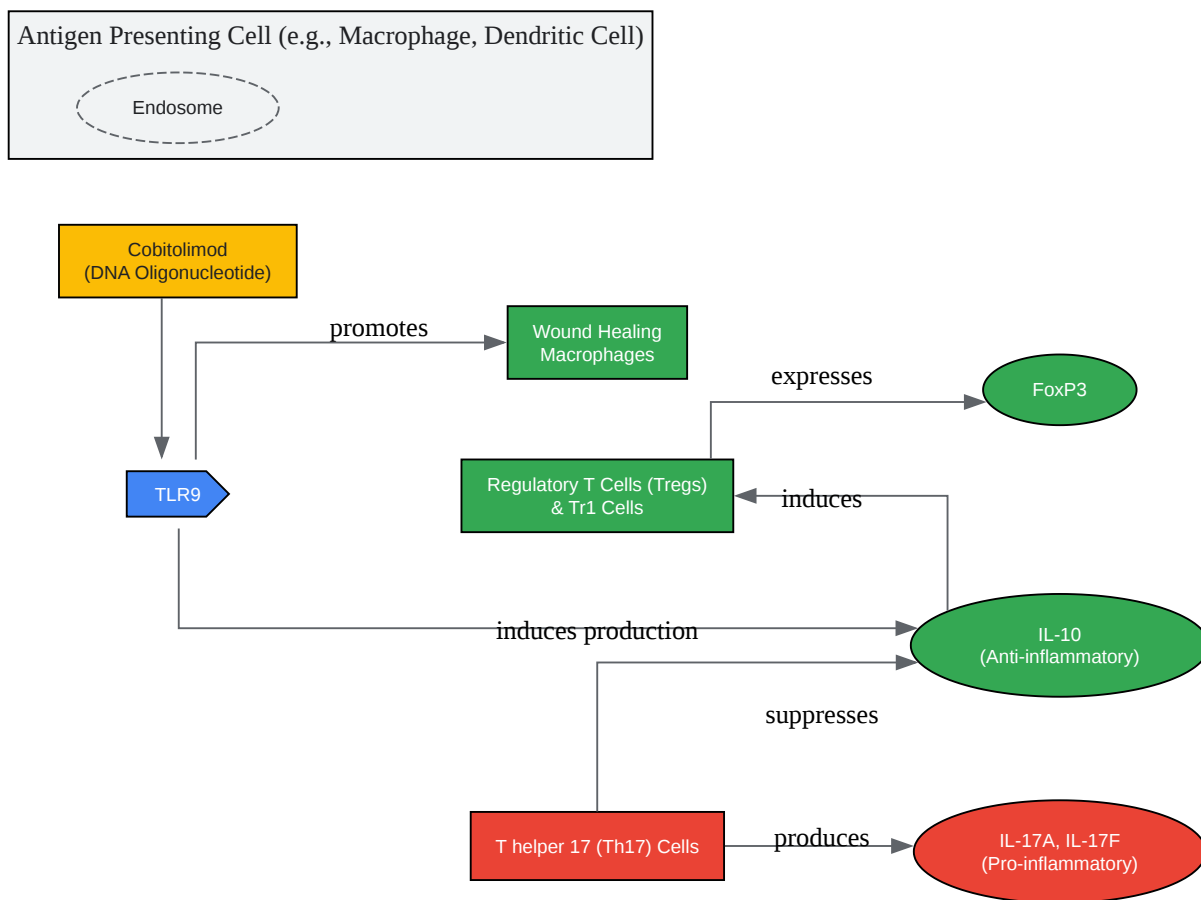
Antigen Presenting Cell (e.g., Macrophage, Dendritic Cell)

Endosome

Cobitolimod
(DNA Oligonucleotide)

promotes

Wound Healing
Macrophages

expresses

FoxP3

TLR9

Regulatory T Cells (Tregs)
& Tr1 Cells

induces

induces production

IL-10
(Anti-inflammatory)

suppresses

T helper 17 (Th17) Cells

produces

IL-17A, IL-17F
(Pro-inflammatory)